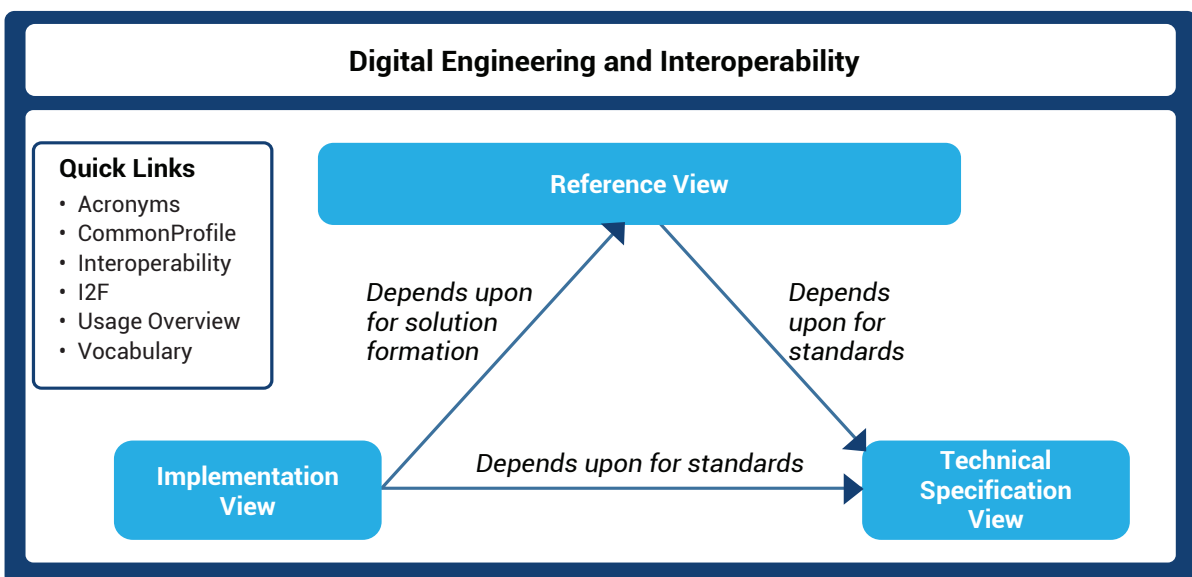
Digital Engineering and Interoperability

Quick Links
• Acronyms
• CommonProfile
• Interoperability
• I2F
• Usage Overview
• Vocabulary

Reference View

Depends upon for solution formation

Depends upon for standards

Implementation View

Depends upon for standards

Technical Specification View